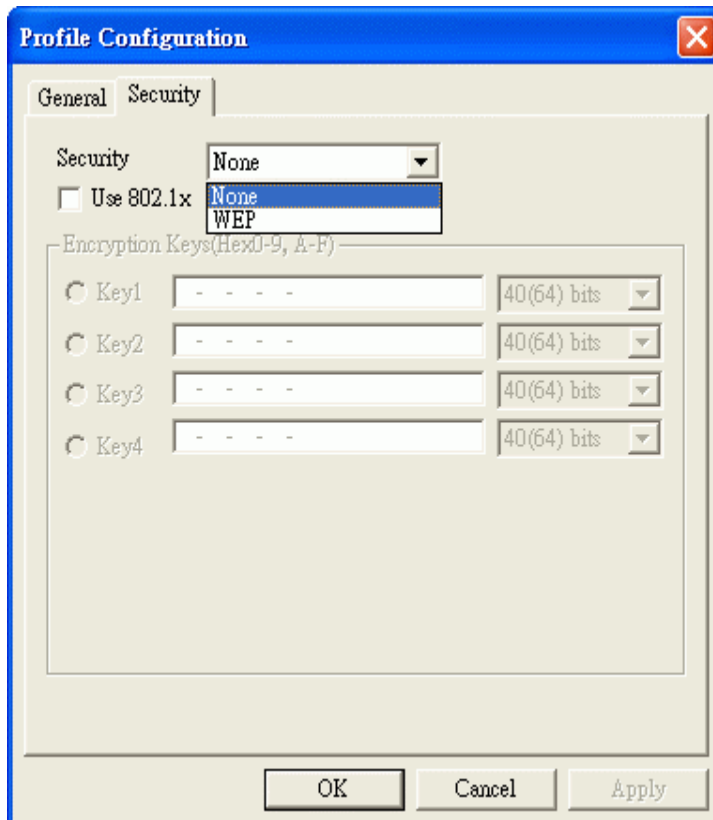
Profile Configuration

General Security

Security None

Use 802.1x

None
WEP

Encryption Keys(Hex0-9, A-F)

Key1 - - - - 40(64) bits
Key2 - - - - 40(64) bits
Key3 - - - - 40(64) bits
Key4 - - - - 40(64) bits

OK Cancel Apply